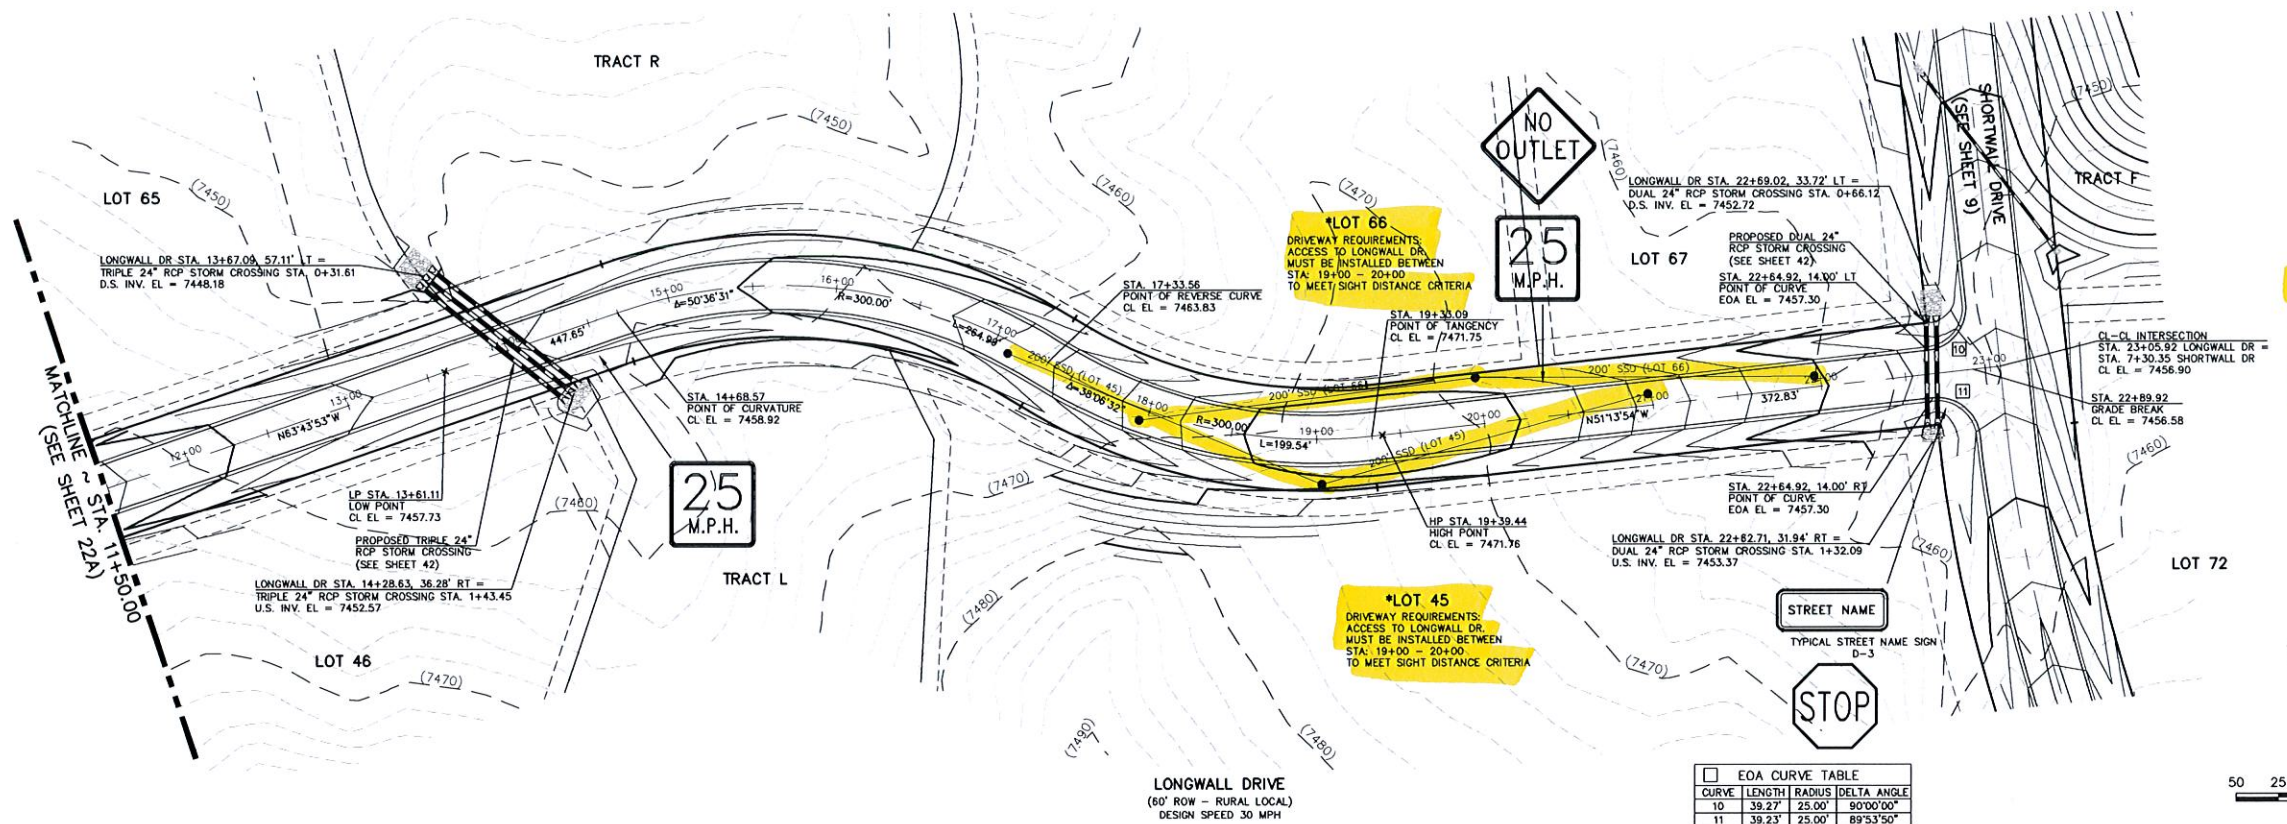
TRACT R

(7450)

LOT 65

(7450)

(7460)

(7470)

NO OUTLET

(7460)

TRACT F

(7450)

SHORTWALL DRIVE (SEE SHEET 9)

LONGWALL DR STA. 13+67.09, 57.11' LT = TRIPLE 24" RCP STORM CROSSING STA. 0+31.61 D.S. INV. EL = 7448.18

*LOT 66
DRIVEWAY REQUIREMENTS: ACCESS TO LONGWALL DR. MUST BE INSTALLED BETWEEN STA: 19+00 – 20+00 TO MEET SIGHT DISTANCE CRITERIA

25 M.P.H.

LONGWALL DR STA. 22+69.02, 33.72' LT = DUAL 24" RCP STORM CROSSING STA. 0+66.12 D.S. INV. EL = 7452.72

PROPOSED DUAL 24" RCP STORM CROSSING (SEE SHEET 42)

LOT 67

STA. 22+64.92, 14.00' LT POINT OF CURVE EOA EL = 7457.30

STA. 17+33.56 POINT OF REVERSE CURVE CL EL = 7463.83

STA. 19+33.09 POINT OF TANGENCY CL EL = 7471.75

15+00
Δ=50°36'31"
16+00
R=300.00'
447.65'
17+00
L=264.99'
200' SSD (LOT 45)
Δ=38°06'32"
18+00
200' SSD (LOT 66)
200' SSD (LOT 66)
R=300.00'
L=199.54'
19+00
20+00
200' SSD (LOT 45)
21+00
N51°13'54"W
372.83'
22+00
23+00
10
11

CL-CL INTERSECTION STA. 23+05.92 LONGWALL DR = STA. 7+30.35 SHORTWALL DR CL EL = 7456.90

STA. 22+89.92 GRADE BREAK CL EL = 7456.58

(7460)

13+00
N63°43'53"W
12+00

MATCHLINE ~ STA. 11+50.00 (SEE SHEET 22A)

STA. 14+68.57 POINT OF CURVATURE CL EL = 7458.92

(7470)

(7480)

25 M.P.H.

LP STA. 13+61.11 LOW POINT CL EL = 7457.73

PROPOSED TRIPLE 24" RCP STORM CROSSING (SEE SHEET 42)

LONGWALL DR STA. 14+28.63, 36.28' RT = TRIPLE 24" RCP STORM CROSSING STA. 1+43.45 U.S. INV. EL = 7452.57

TRACT L

HP STA. 19+39.44 HIGH POINT CL EL = 7471.76

STA. 22+64.92, 14.00' RT POINT OF CURVE EOA EL = 7457.30

LONGWALL DR STA. 22+82.71, 31.94' RT = DUAL 24" RCP STORM CROSSING STA. 1+32.09 U.S. INV. EL = 7453.37

(7460)

LOT 72

*LOT 45
DRIVEWAY REQUIREMENTS: ACCESS TO LONGWALL DR. MUST BE INSTALLED BETWEEN STA: 19+00 – 20+00 TO MEET SIGHT DISTANCE CRITERIA

STREET NAME

TYPICAL STREET NAME SIGN D-3

(7480)

(7470)

LOT 46

(7470)

STOP

(7490)

(7480)

LONGWALL DRIVE
(60' ROW – RURAL LOCAL)
DESIGN SPEED 30 MPH

| EOA CURVE TABLE | | | |
|---|---|---|---|
| CURVE | LENGTH | RADIUS | DELTA ANGLE |
| 10 | 39.27' | 25.00' | 90°00'00" |
| 11 | 39.23' | 25.00' | 89°53'50" |

50 25